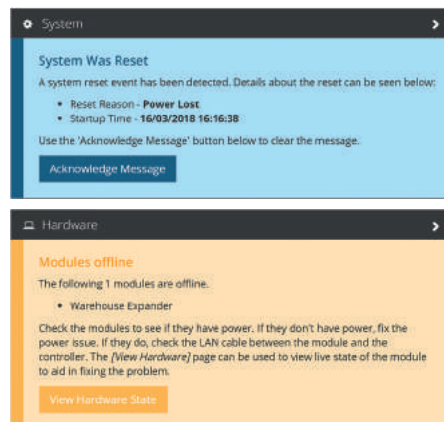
System

System Was Reset

A system reset event has been detected. Details about the reset can be seen below:

- Reset Reason - **Power Lost**
- Startup Time - **16/03/2018 16:16:38**

Use the 'Acknowledge Message' button below to clear the message.

Acknowledge Message

Hardware

Modules offline

The following 1 modules are offline.

- Warehouse Expander

Check the modules to see if they have power. If they don't have power, fix the power issue. If they do, check the LAN cable between the module and the controller. The *[View Hardware]* page can be used to view live state of the module to aid in fixing the problem.

View Hardware State